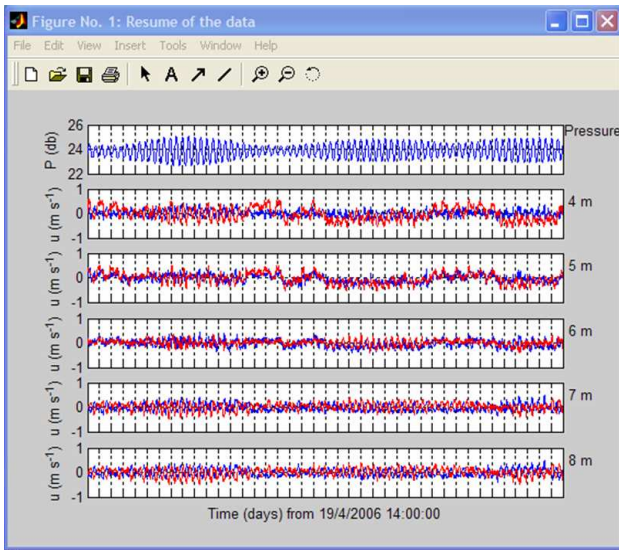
Figure No. 1: Resume of the data

File Edit View Insert Tools Window Help

26
24
22
P (db)
Pressure

1
0
-1
u (m s$^{-1}$)
4 m

1
0
-1
u (m s$^{-1}$)
5 m

1
0
-1
u (m s$^{-1}$)
6 m

1
0
-1
u (m s$^{-1}$)
7 m

1
0
-1
u (m s$^{-1}$)
8 m

Time (days) from 19/4/2006 14:00:00